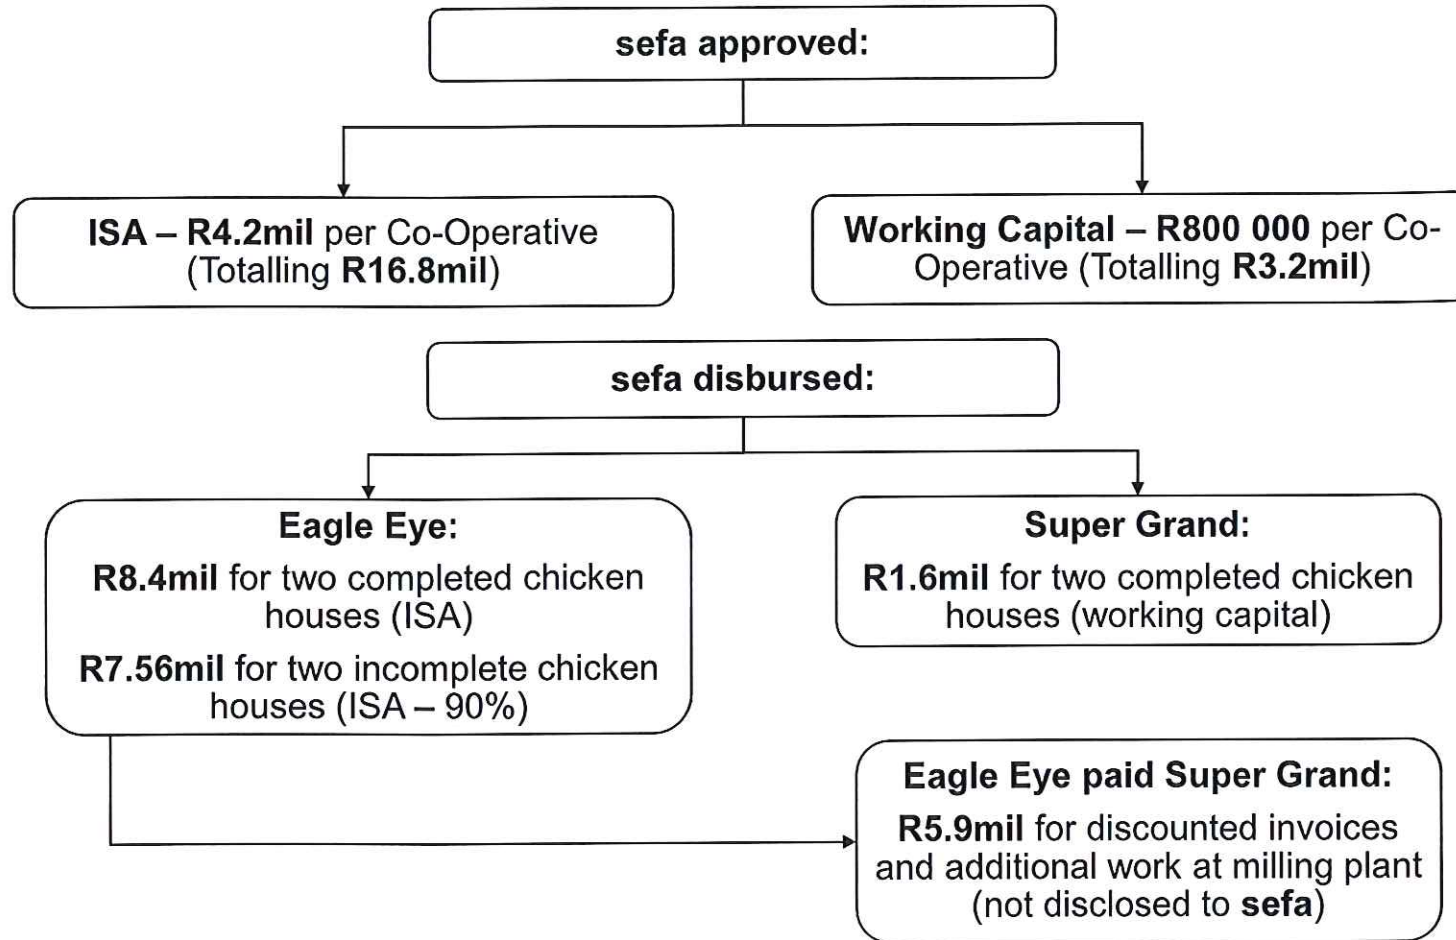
sefa approved:

ISA – R4.2mil per Co-Operative (Totalling R16.8mil)

Working Capital – R800 000 per Co-Operative (Totalling R3.2mil)

sefa disbursed:

Eagle Eye:

R8.4mil for two completed chicken houses (ISA)

R7.56mil for two incomplete chicken houses (ISA – 90%)

Super Grand:

R1.6mil for two completed chicken houses (working capital)

Eagle Eye paid Super Grand:

R5.9mil for discounted invoices and additional work at milling plant (not disclosed to sefa)